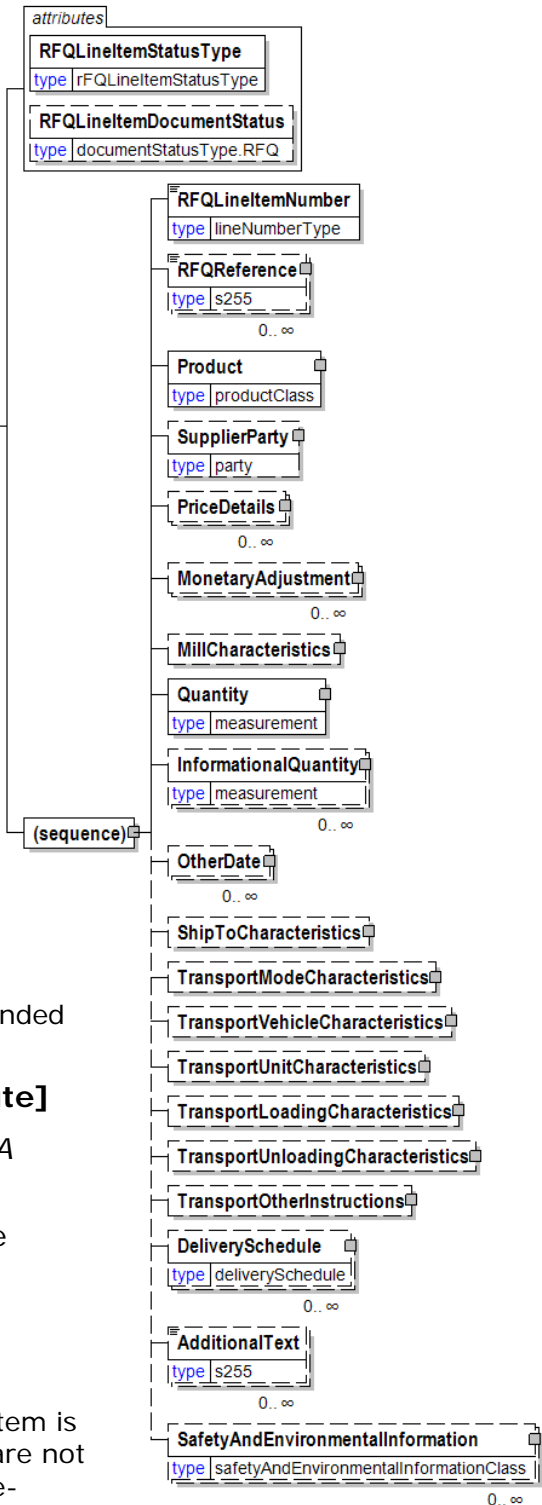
attributes

RFQLineItemStatusType

type rFQLineItemStatusType

RFQLineItemDocumentStatus

type documentStatusType.RFQ

(sequence)

RFQLineItemNumber

type lineNumberType

RFQReference

type s255

0.. ∞

Product

type productClass

SupplierParty

type party

PriceDetails

0.. ∞

MonetaryAdjustment

0.. ∞

MillCharacteristics

Quantity

type measurement

InformationalQuantity

type measurement

0.. ∞

OtherDate

0.. ∞

ShipToCharacteristics

TransportModeCharacteristics

TransportVehicleCharacteristics

TransportUnitCharacteristics

TransportLoadingCharacteristics

TransportUnloadingCharacteristics

TransportOtherInstructions

DeliverySchedule

type deliverySchedule

0.. ∞

AdditionalText

type s255

0.. ∞

SafetyAndEnvironmentalInformation

type safetyAndEnvironmentalInformationClass

0.. ∞

nded

te]

A

e

tem is
are not
e-